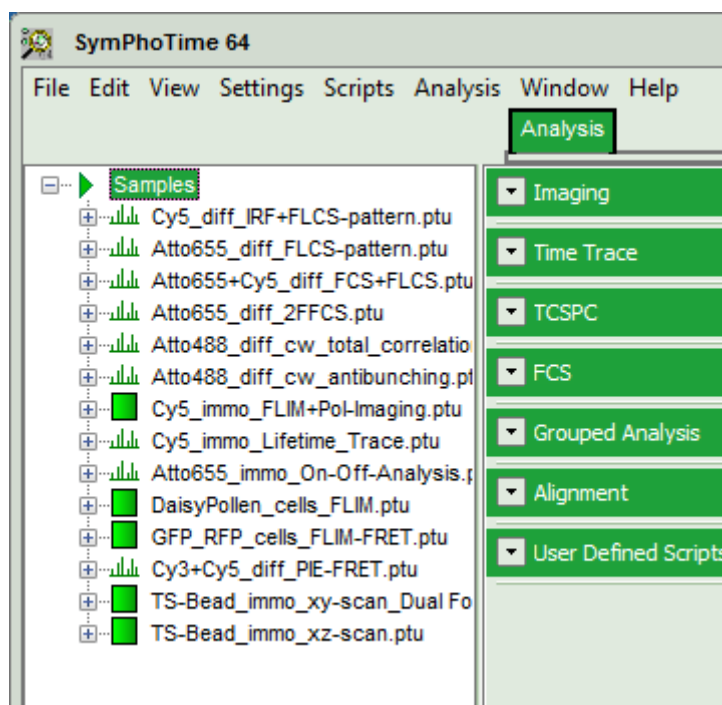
SymPhoTime 64

File Edit View Settings Scripts Analysis Window Help

Analysis

Samples
Cy5_diff_IRF+FLCS-pattern.ptu
Atto655_diff_FLCS-pattern.ptu
Atto655+Cy5_diff_FCS+FLCS.ptu
Atto655_diff_2FFCS.ptu
Atto488_diff_cw_total_correlatio
Atto488_diff_cw_antibunching.pt
Cy5_immo_FLIM+Pol-Imaging.ptu
Cy5_immo_Lifetime_Trace.ptu
Atto655_immo_On-Off-Analysis.
DaisyPollen_cells_FLIM.ptu
GFP_RFP_cells_FLIM-FRET.ptu
Cy3+Cy5_diff_PIE-FRET.ptu
TS-Bead_immo_xy-scan_Dual Fo
TS-Bead_immo_xz-scan.ptu

Imaging
Time Trace
TCSPC
FCS
Grouped Analysis
Alignment
User Defined Scripts